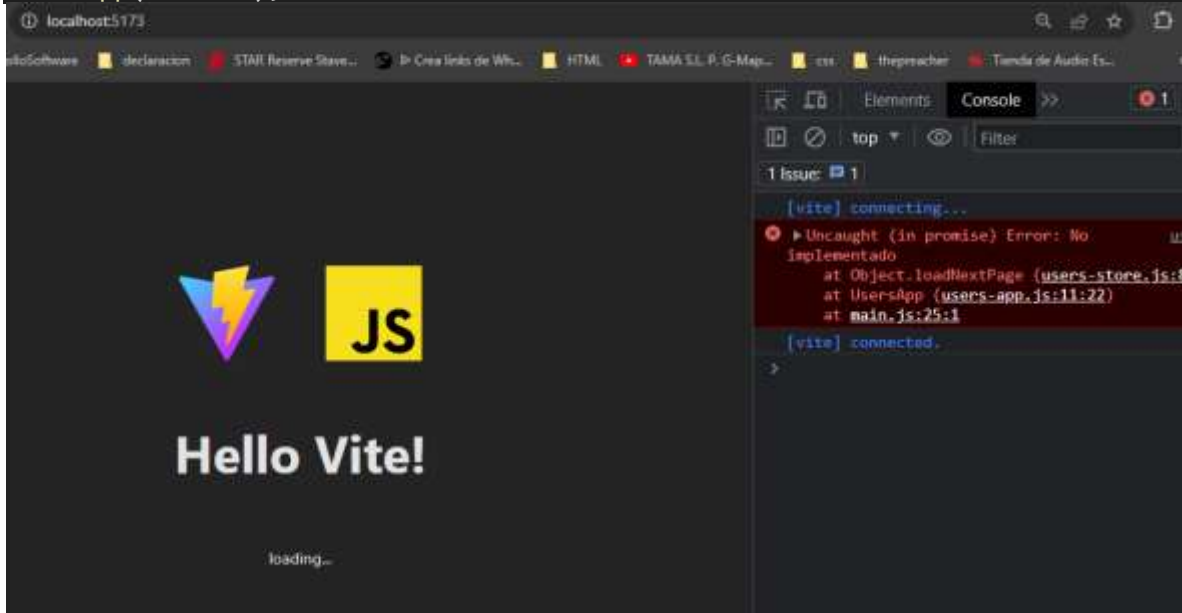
localhost:5173

lloSoftware declaracion STAR Reserve Stave... ▷ Crea links de Wh... HTML TAMA S.L. P. G-Map... css thepreacher Tienda de Audio Es...

Elements Console >> 1

top Filter

1 Issue: 1

[vite] connecting...

▶Uncaught (in promise) Error: No implementado
at Object.loadNextPage (users-store.js:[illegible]
at UsersApp (users-app.js:11:22)
at main.js:25:1

[vite] connected.

JS

Hello Vite!

loading...